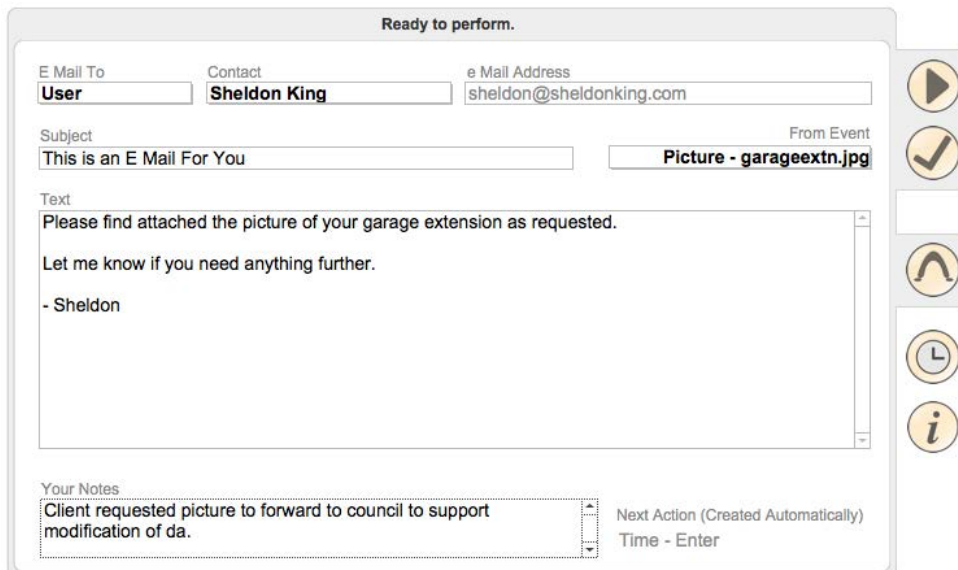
Ready to perform.

E Mail To
User

Contact
Sheldon King

e Mail Address
sheldon@sheldonking.com

Subject
This is an E Mail For You

From Event
Picture - garageextn.jpg

Text
Please find attached the picture of your garage extension as requested.

Let me know if you need anything further.

- Sheldon

Your Notes
Client requested picture to forward to council to support modification of da.

Next Action (Created Automatically)
Time - Enter